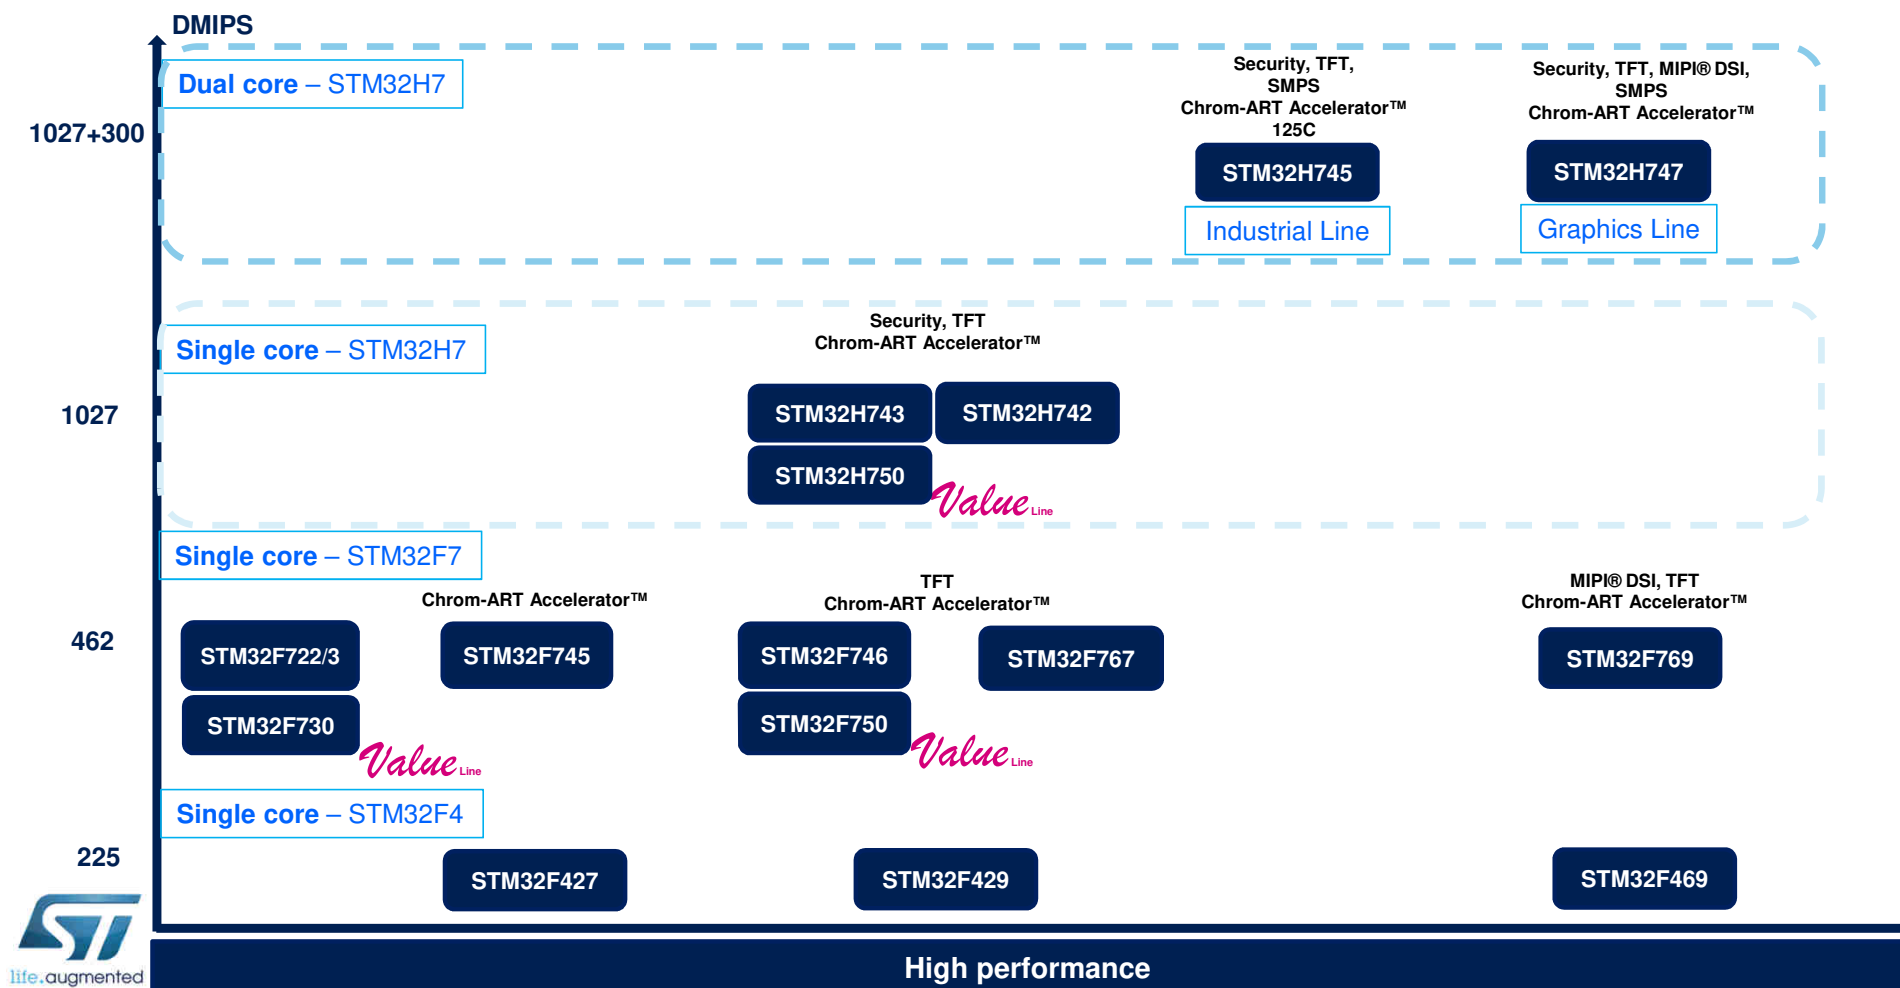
DMIPS

Dual core – STM32H7

1027+300

Security, TFT, SMPS Chrom-ART Accelerator™ 125C

STM32H745

Industrial Line

Security, TFT, MIPI® DSI, SMPS Chrom-ART Accelerator™

STM32H747

Graphics Line

Single core – STM32H7

Security, TFT Chrom-ART Accelerator™

1027

STM32H743

STM32H742

STM32H750

Value Line

Single core – STM32F7

Chrom-ART Accelerator™

TFT Chrom-ART Accelerator™

MIPI® DSI, TFT Chrom-ART Accelerator™

462

STM32F722/3

STM32F745

STM32F746

STM32F767

STM32F769

STM32F730

Value Line

STM32F750

Value Line

Single core – STM32F4

225

STM32F427

STM32F429

STM32F469

life.augmented

High performance